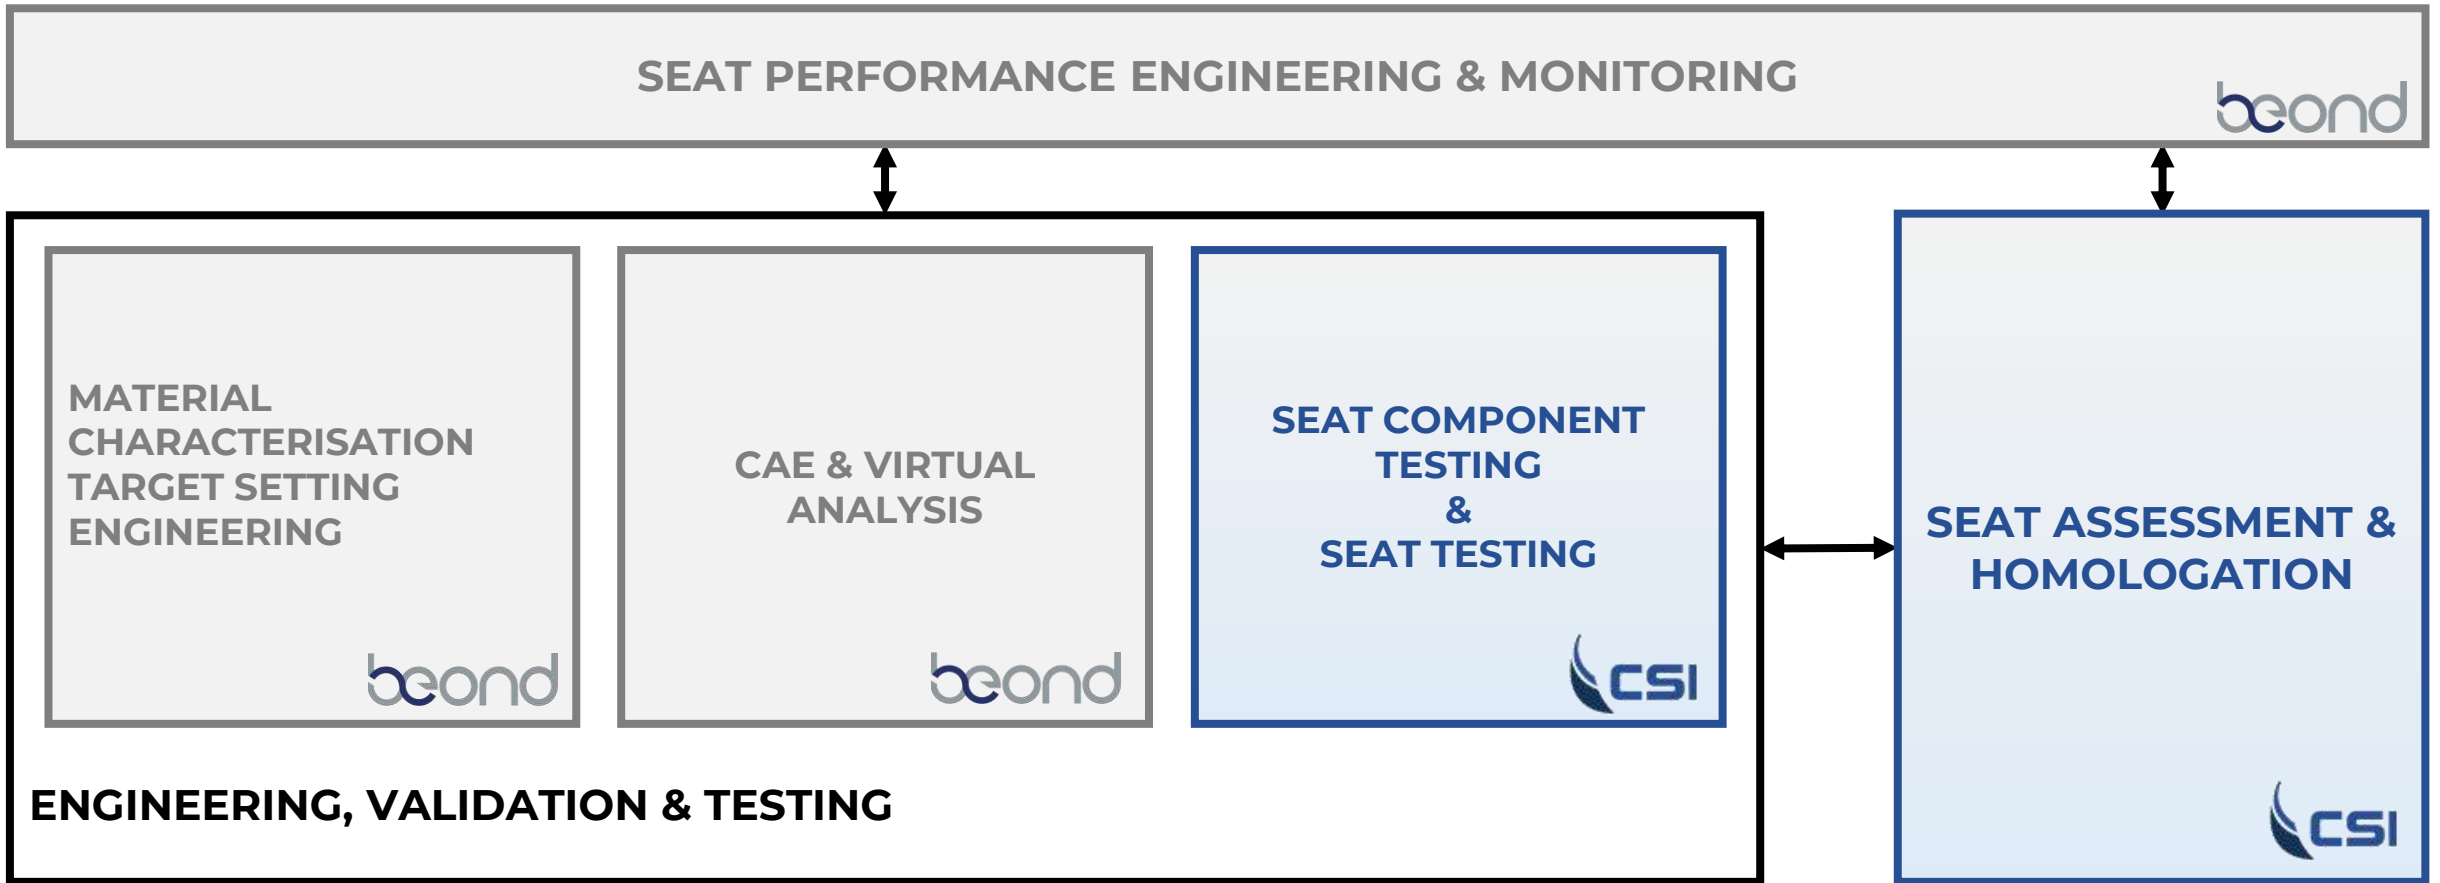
SEAT PERFORMANCE ENGINEERING & MONITORING

beond

MATERIAL CHARACTERISATION TARGET SETTING ENGINEERING

beond

CAE & VIRTUAL ANALYSIS

beond

SEAT COMPONENT TESTING & SEAT TESTING

CSI

SEAT ASSESSMENT & HOMOLOGATION

CSI

ENGINEERING, VALIDATION & TESTING